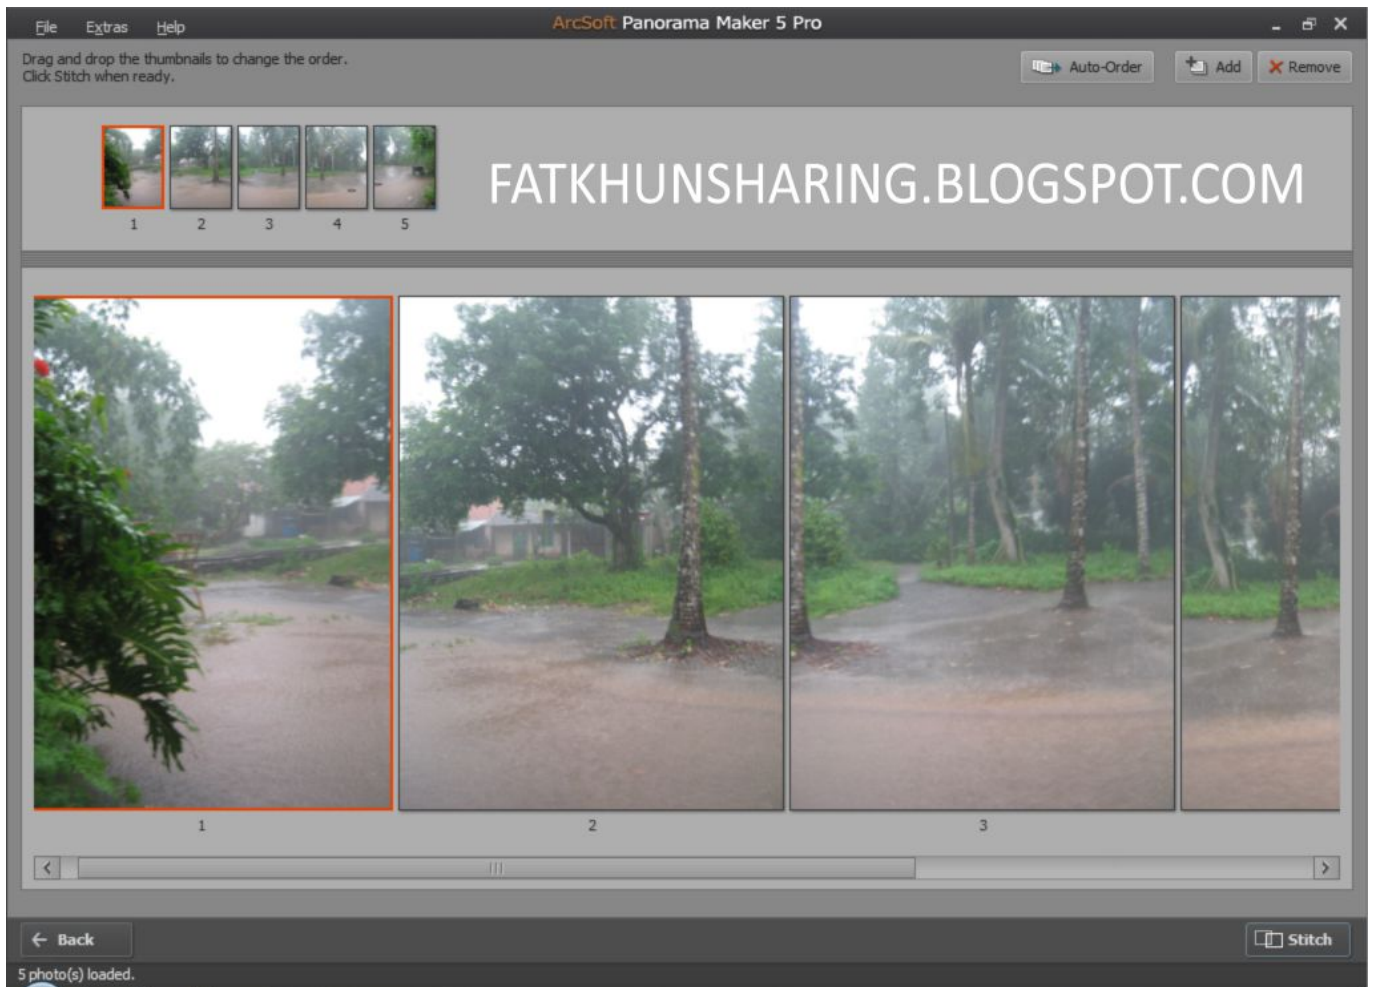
File Extras Help

ArcSoft Panorama Maker 5 Pro

Drag and drop the thumbnails to change the order.
Click Stitch when ready.

Auto-Order Add Remove

1 2 3 4 5

FATKHUNSHARING.BLOGSPOT.COM

1 2 3

Back

Stitch

5 photo(s) loaded.